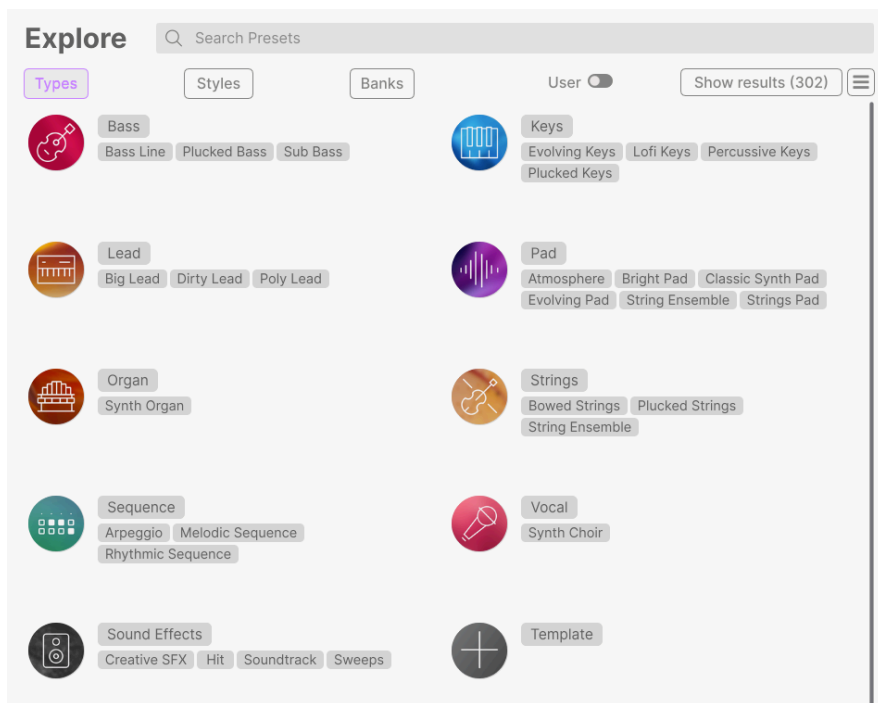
Explore

Search Presets

Types Styles Banks User Show results (302)

Bass
Bass Line Plucked Bass Sub Bass

Keys
Evolving Keys Lofi Keys Percussive Keys Plucked Keys

Lead
Big Lead Dirty Lead Poly Lead

Pad
Atmosphere Bright Pad Classic Synth Pad Evolving Pad String Ensemble Strings Pad

Organ
Synth Organ

Strings
Bowed Strings Plucked Strings String Ensemble

Sequence
Arpeggio Melodic Sequence Rhythmic Sequence

Vocal
Synth Choir

Sound Effects
Creative SFX Hit Soundtrack Sweeps

Template